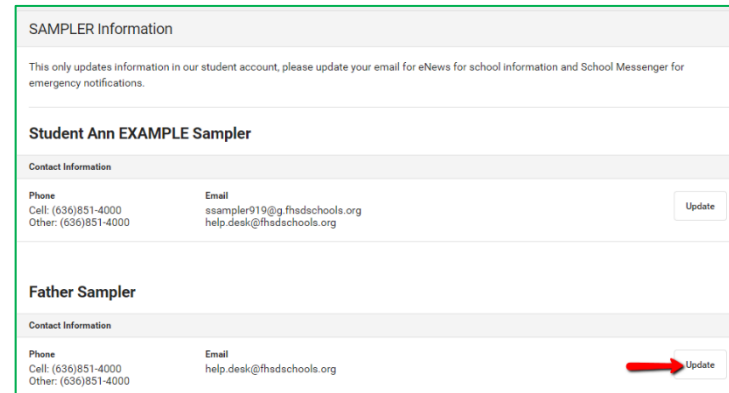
SAMPLER Information

This only updates information in our student account, please update your email for eNews for school information and School Messenger for emergency notifications.

Student Ann EXAMPLE Sampler

Contact Information

Phone
Cell: (636)851-4000
Other: (636)851-4000

Email
ssampler919@g.fhsdschools.org
help.desk@fhsdschools.org

Update

Father Sampler

Contact Information

Phone
Cell: (636)851-4000
Other: (636)851-4000

Email
help.desk@fhsdschools.org

Update